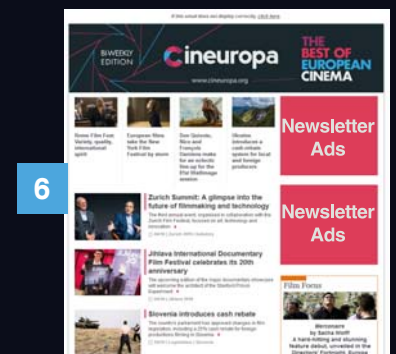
If this email does not display correctly, click here

BI WEEKLY EDITION

Cineuropa

www.cineuropa.org

THE BEST OF EUROPEAN CINEMA

Rome Film Fest: Variety, quality, international spirit

European films take the New York Film Festival by storm

Don Quixote, Nico and François Garcians make for an eclectic line-up for the Efat Mallorage session

Ukraine introduced a cash rebate system for local and foreign producers

Newsletter Ads

6

Zurich Summit: A glimpse into the future of filmmaking and technology

Newsletter Ads

Jihlava International Documentary Film Festival celebrates its 20th anniversary

Slovenia introduces cash rebate

Film Focus

Menonam
by Sacha Wolff
A hair-raising and stunning feature debut, unveiled in the Directors' Fortnight